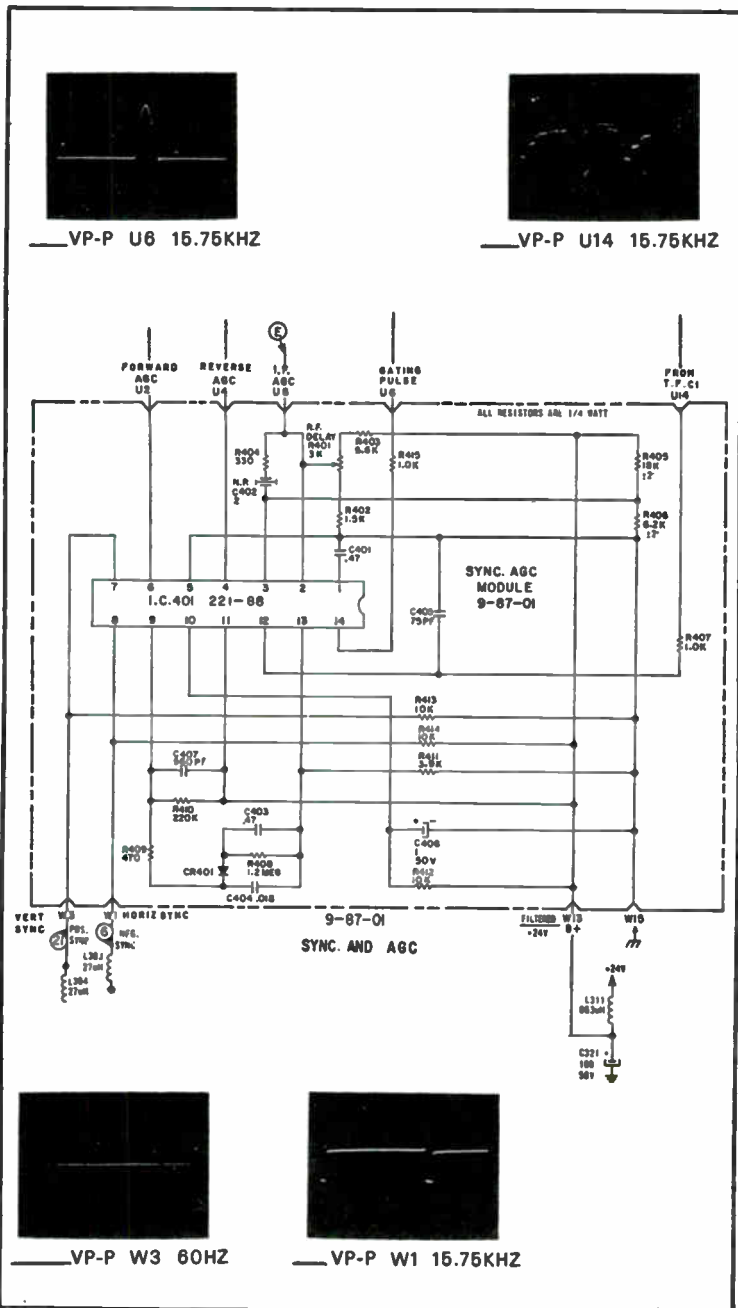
___VP-P U6 15.75KHZ

___VP-P U14 15.75KHZ

E

FORWARD AGC U2

REVERSE AGC U4

I.F. AGC U5

GATING PULSE U6

FROM T.F.C1 U14

ALL RESISTORS ARE 1/4 WATT

R404 330

N.R C402 2

R.F. DELAY R401 3K

R403 5.6K

R415 1.0K

R405 18K ±2°

R402 1.5K

R406 6.2K ±2°

C401 .47

SYNC. AGC MODULE 9-87-01

7 6 5 4 3 2 1

I.C.401 221-88

8 9 10 11 12 13 14

C405 75PF

R407 1.0K

R413 10K

R414 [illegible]

R411 3.9K

C407 560PF

R410 220K

C403 .47

R409 470

C406 1 50V

CR401

R408 1.2 MEG

R412 10K

C404 .015

VERT SYNC W3

W1 HORIZ SYNC

9-87-01

SYNC. AND AGC

FILTERED +24V W13 B+

W15

21 PBS. SYNC

6 HFS. SYNC

L303 27uH

L304 27uH

+24V

L311 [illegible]uH

C321 100 35V

___VP-P W3 60HZ

___VP-P W1 15.75KHZ